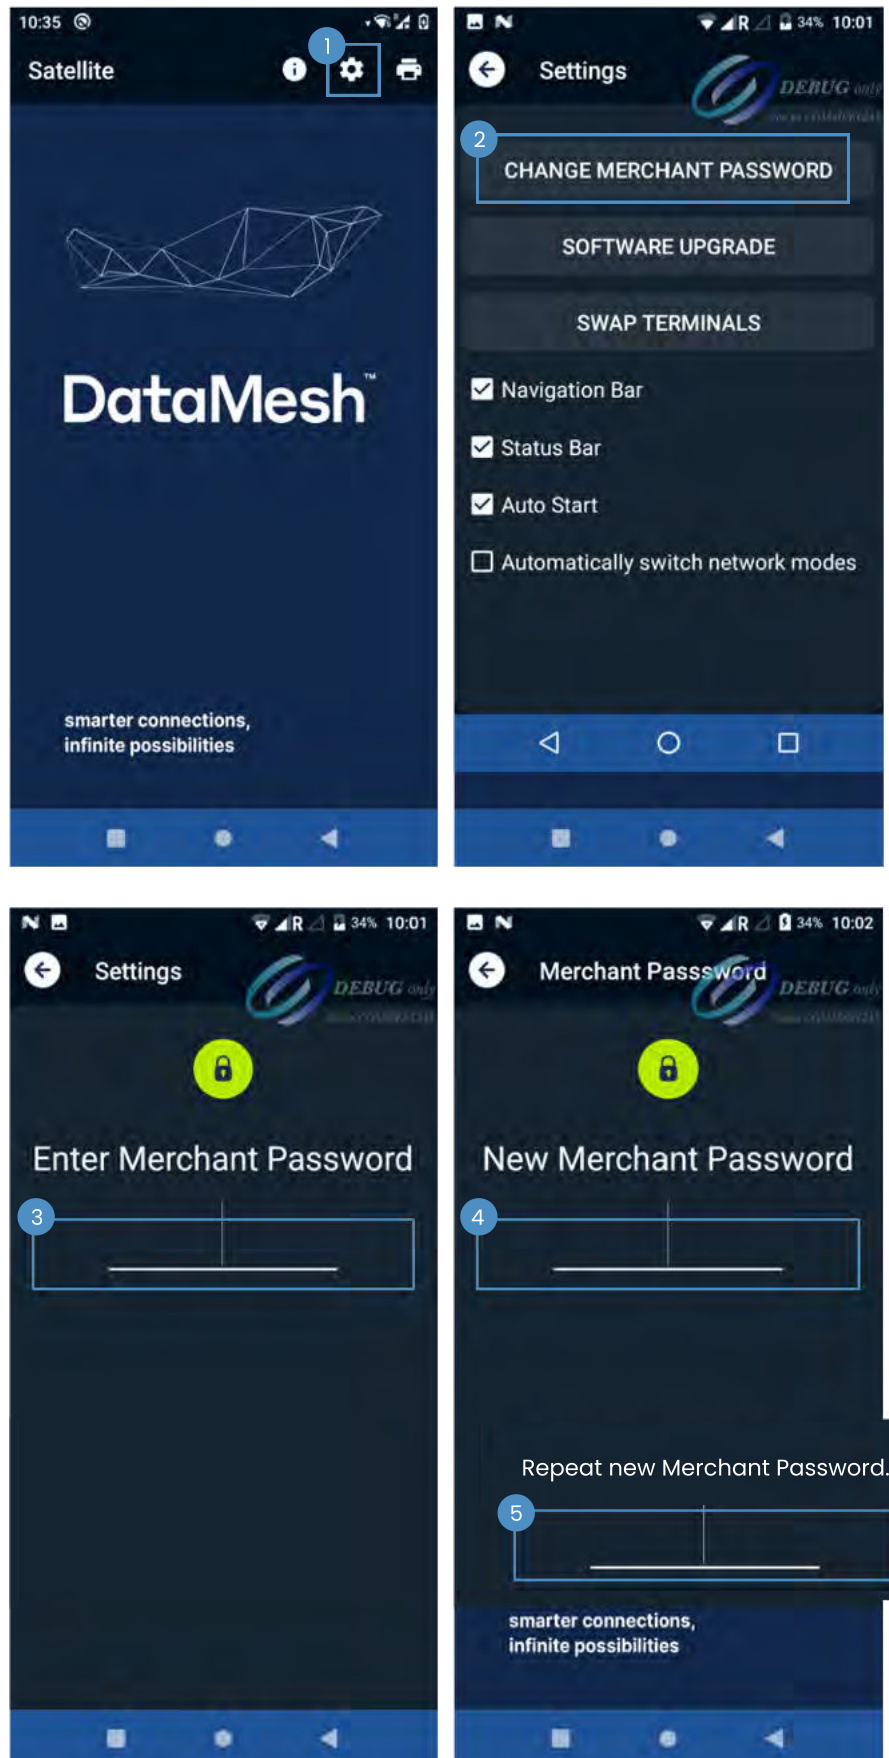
10:35

1

Satellite

DataMesh™

smarter connections, infinite possibilities

34% 10:01

Settings

DEBUG only

2

CHANGE MERCHANT PASSWORD

SOFTWARE UPGRADE

SWAP TERMINALS

Navigation Bar

Status Bar

Auto Start

Automatically switch network modes

34% 10:01

Settings

DEBUG only

Enter Merchant Password

3

34% 10:02

Merchant Password

DEBUG only

New Merchant Password

4

Repeat new Merchant Password.

5

smarter connections, infinite possibilities